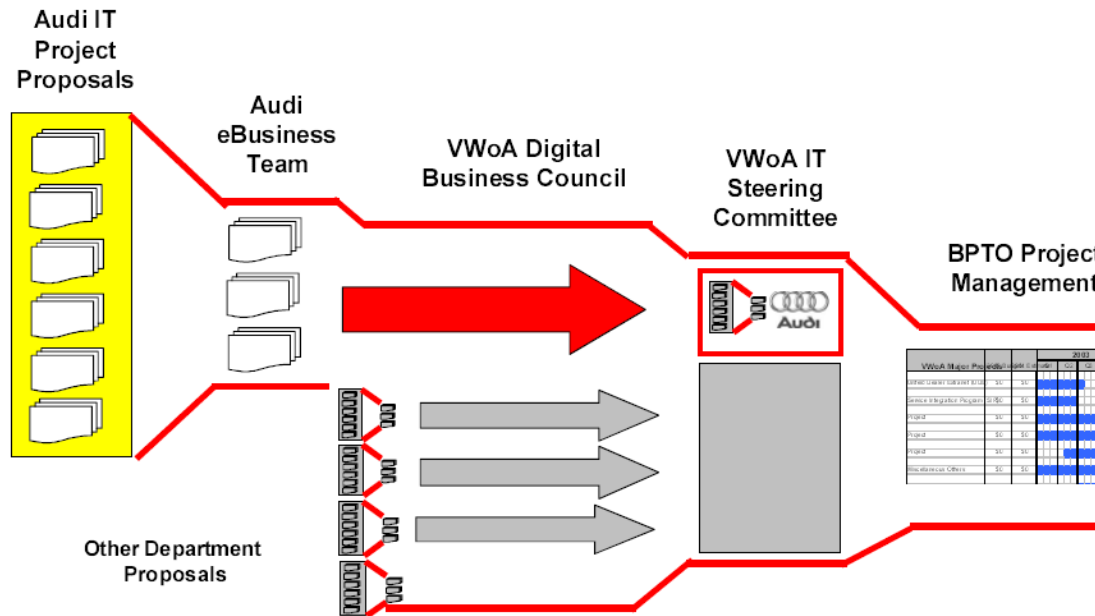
Audi IT Project Proposals

Audi eBusiness Team

VWoA Digital Business Council

VWoA IT Steering Committee

BPTO Project Management

Audi

| VWoA Major Projects | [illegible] | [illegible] | 2003 |
|---|---|---|---|
| Other Dealer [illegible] | $$ | $$ | |
| Service Integration Program | $$ | $$ | |
| Project | $$ | $$ | |
| Project | $$ | $$ | |
| Project | $$ | $$ | |
| Miscellaneous Others | $$ | $$ | |

Other Department Proposals